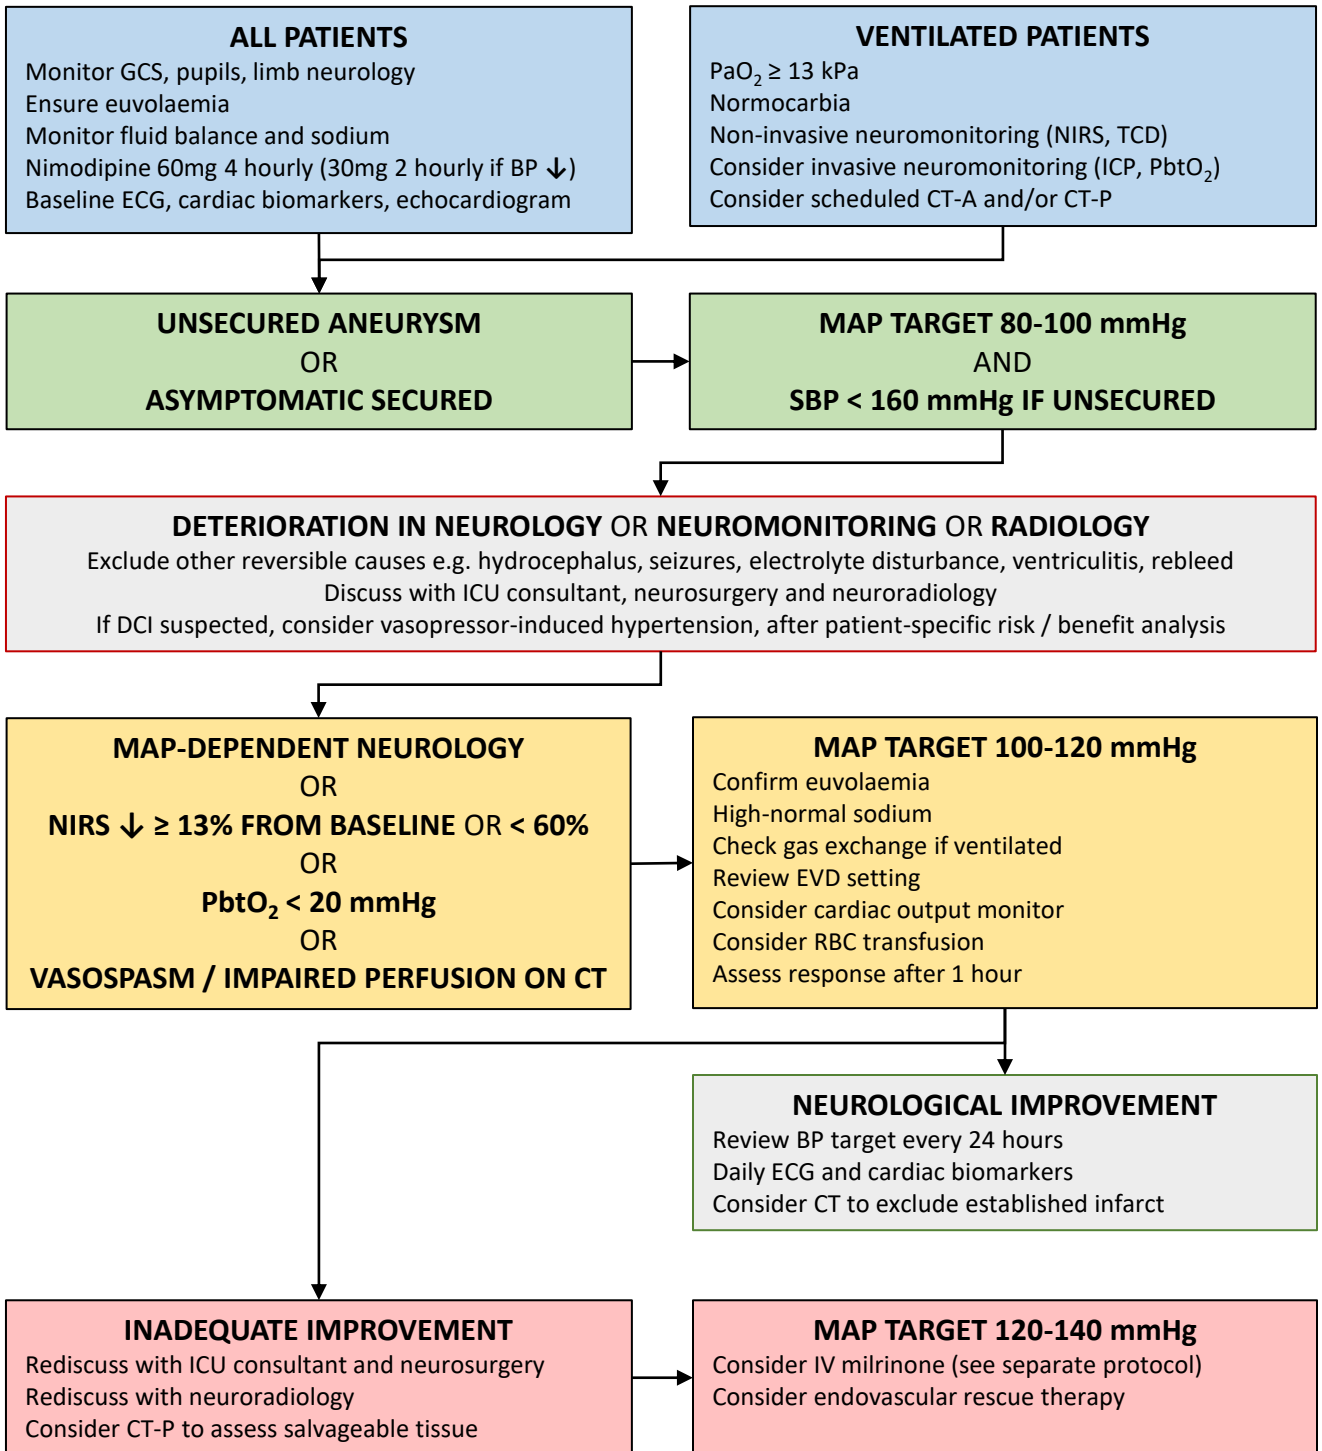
ALL PATIENTS
Monitor GCS, pupils, limb neurology
Ensure euvolaemia
Monitor fluid balance and sodium
Nimodipine 60mg 4 hourly (30mg 2 hourly if BP ↓)
Baseline ECG, cardiac biomarkers, echocardiogram

VENTILATED PATIENTS
$PaO_2 \geq 13$ kPa
Normocarbia
Non-invasive neuromonitoring (NIRS, TCD)
Consider invasive neuromonitoring (ICP, $PbtO_2$)
Consider scheduled CT-A and/or CT-P

UNSECURED ANEURYSM
OR
ASYMPTOMATIC SECURED

MAP TARGET 80-100 mmHg
AND
SBP < 160 mmHg IF UNSECURED

DETERIORATION IN NEUROLOGY OR NEUROMONITORING OR RADIOLOGY
Exclude other reversible causes e.g. hydrocephalus, seizures, electrolyte disturbance, ventriculitis, rebleed
Discuss with ICU consultant, neurosurgery and neuroradiology
If DCI suspected, consider vasopressor-induced hypertension, after patient-specific risk / benefit analysis

MAP-DEPENDENT NEUROLOGY
OR
NIRS ↓ ≥ 13% FROM BASELINE OR < 60%
OR
$PbtO_2$ < 20 mmHg
OR
VASOSPASM / IMPAIRED PERFUSION ON CT

MAP TARGET 100-120 mmHg
Confirm euvolaemia
High-normal sodium
Check gas exchange if ventilated
Review EVD setting
Consider cardiac output monitor
Consider RBC transfusion
Assess response after 1 hour

NEUROLOGICAL IMPROVEMENT
Review BP target every 24 hours
Daily ECG and cardiac biomarkers
Consider CT to exclude established infarct

INADEQUATE IMPROVEMENT
Rediscuss with ICU consultant and neurosurgery
Rediscuss with neuroradiology
Consider CT-P to assess salvageable tissue

MAP TARGET 120-140 mmHg
Consider IV milrinone (see separate protocol)
Consider endovascular rescue therapy